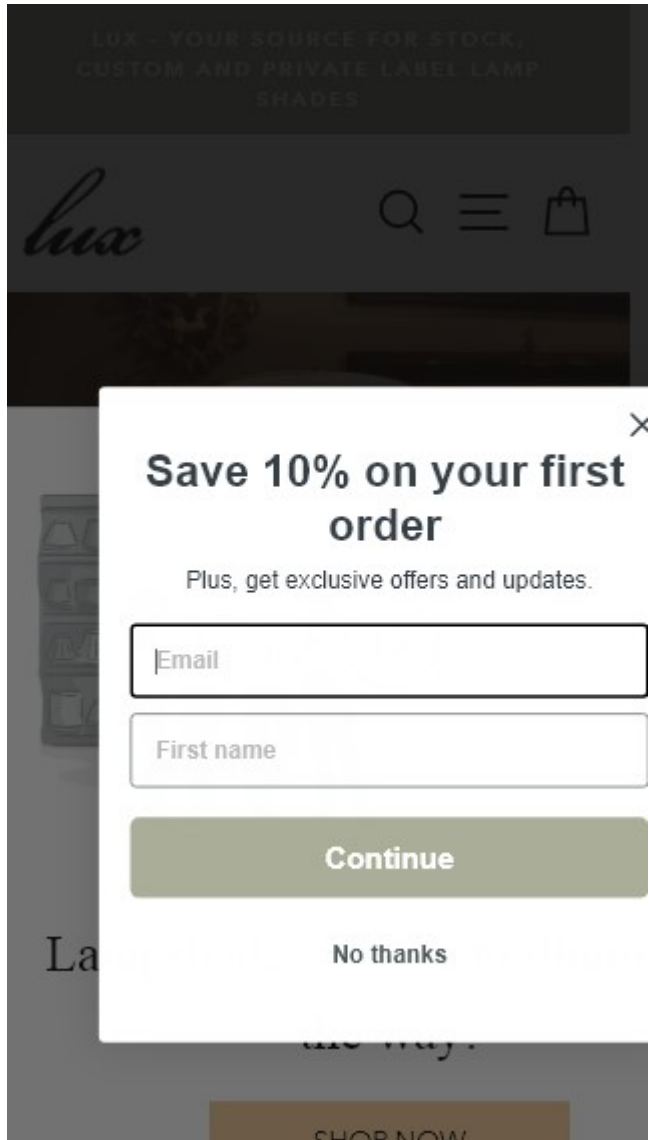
LUX - YOUR SOURCE FOR STOCK, CUSTOM AND PRIVATE LABEL LAMP SHADES

lux

×

Save 10% on your first order

Plus, get exclusive offers and updates.

Email

First name

Continue

No thanks

La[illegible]

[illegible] the way!

SHOP NOW